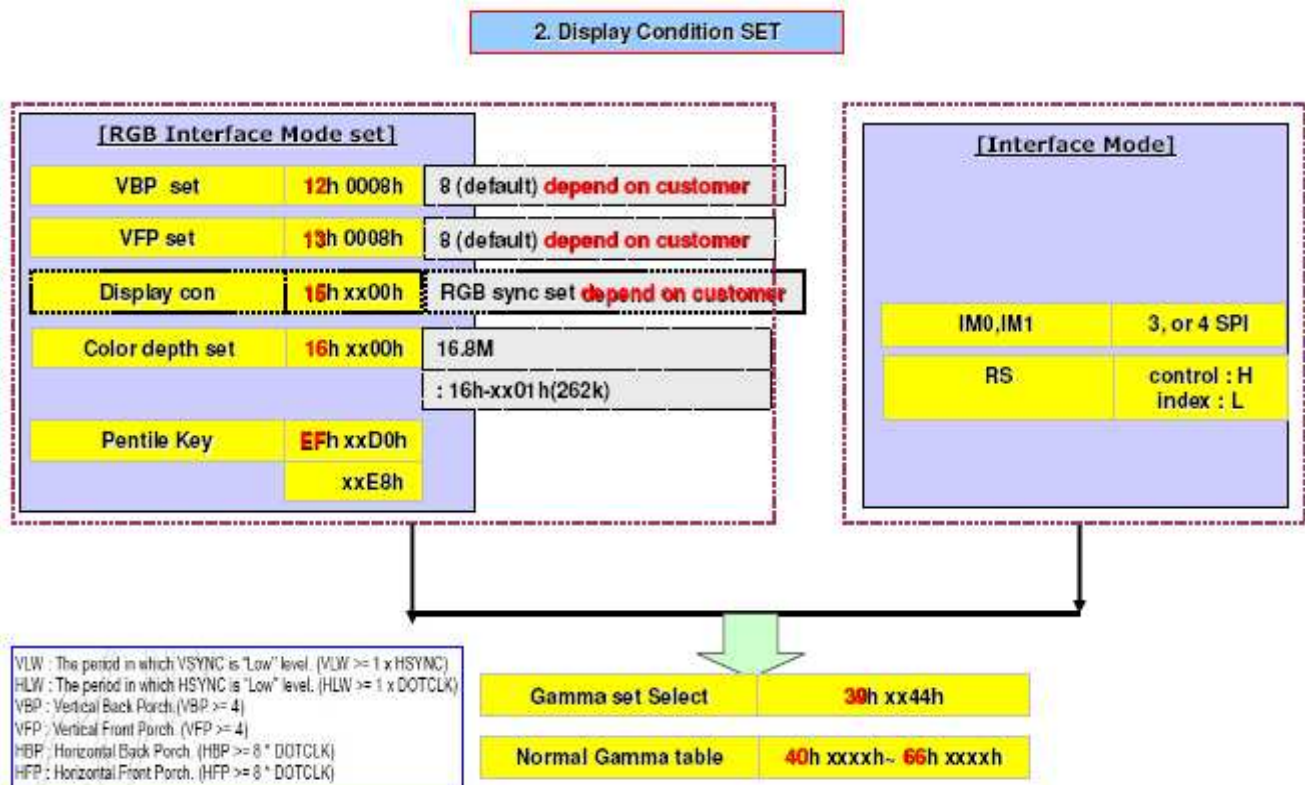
2. Display Condition SET

[RGB Interface Mode set]

| VBP set | 12h 0008h | 8 (default) depend on customer |
|---|---|---|
| VFP set | 13h 0008h | 8 (default) depend on customer |
| Display con | 15h xx00h | RGB sync set depend on customer |
| Color depth set | 16h xx00h | 16.8M |
| | | : 16h-xx01h(262k) |
| Pentile Key | EFh xxD0h | |
| | xxE8h | |

[Interface Mode]

| IM0,IM1 | 3, or 4 SPI |
|---|---|
| RS | control : H index : L |

VLW : The period in which VSYNC is "Low" level. (VLW >= 1 x HSYNC)
HLW : The period in which HSYNC is "Low" level. (HLW >= 1 x DOTCLK)
VBP : Vertical Back Porch.(VBP >= 4)
VFP : Vertical Front Porch. (VFP >= 4)
HBP : Horizontal Back Porch. (HBP >= 8 * DOTCLK)
HFP : Horizontal Front Porch. (HFP >= 8 * DOTCLK)

| Gamma set Select | 39h xx44h |
|---|---|
| Normal Gamma table | 40h xxxxh~ 66h xxxxh |